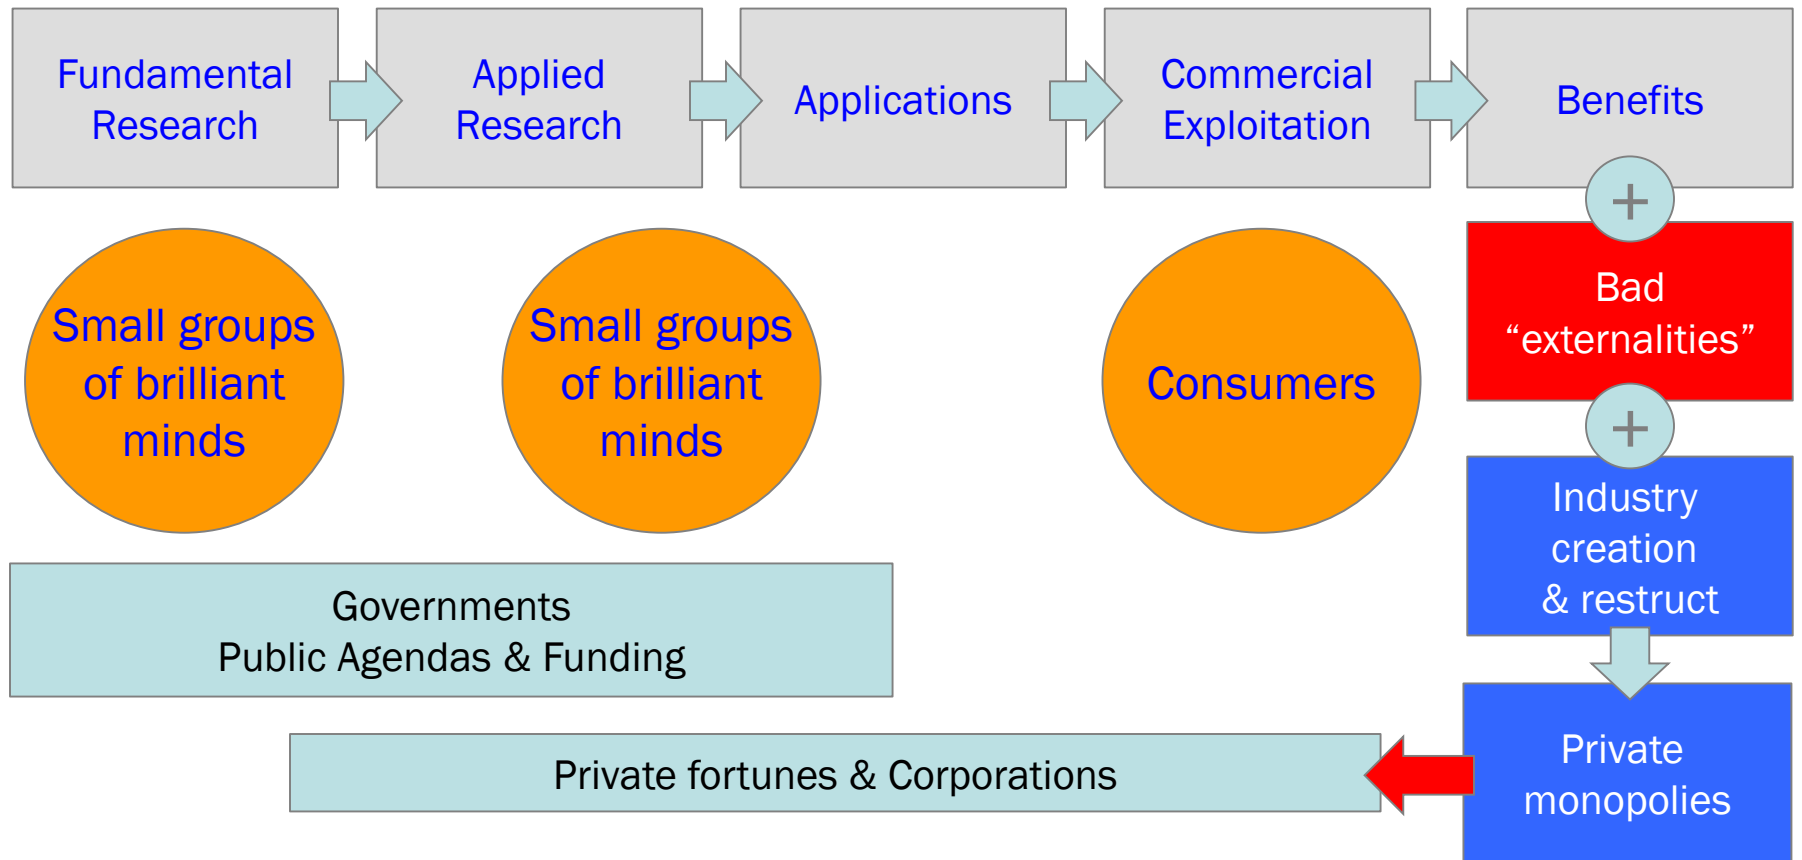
Fundamental Research

Applied Research

Applications

Commercial Exploitation

Benefits

+

Bad “externalities”

+

Industry creation & restruct

Small groups of brilliant minds

Small groups of brilliant minds

Consumers

Governments
Public Agendas & Funding

Private monopolies

Private fortunes & Corporations